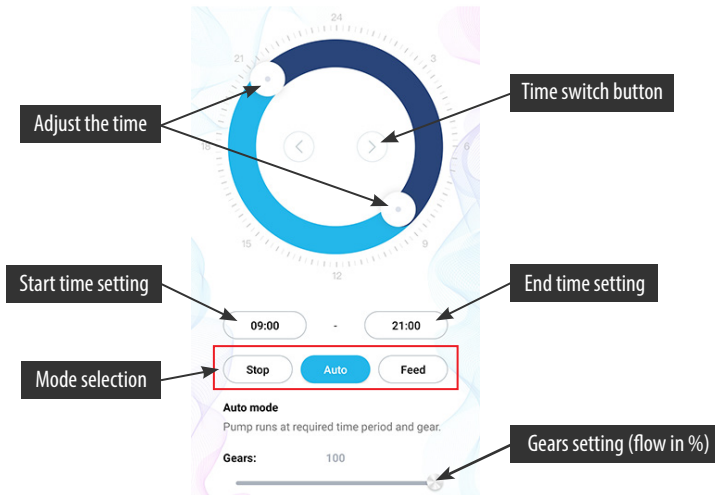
24
21
3
18
6
15
9
12

Adjust the time

Time switch button

Start time setting

End time setting

09:00 - 21:00

Mode selection

Stop
Auto
Feed

Auto mode
Pump runs at required time period and gear.

Gears: 100

Gears setting (flow in %)